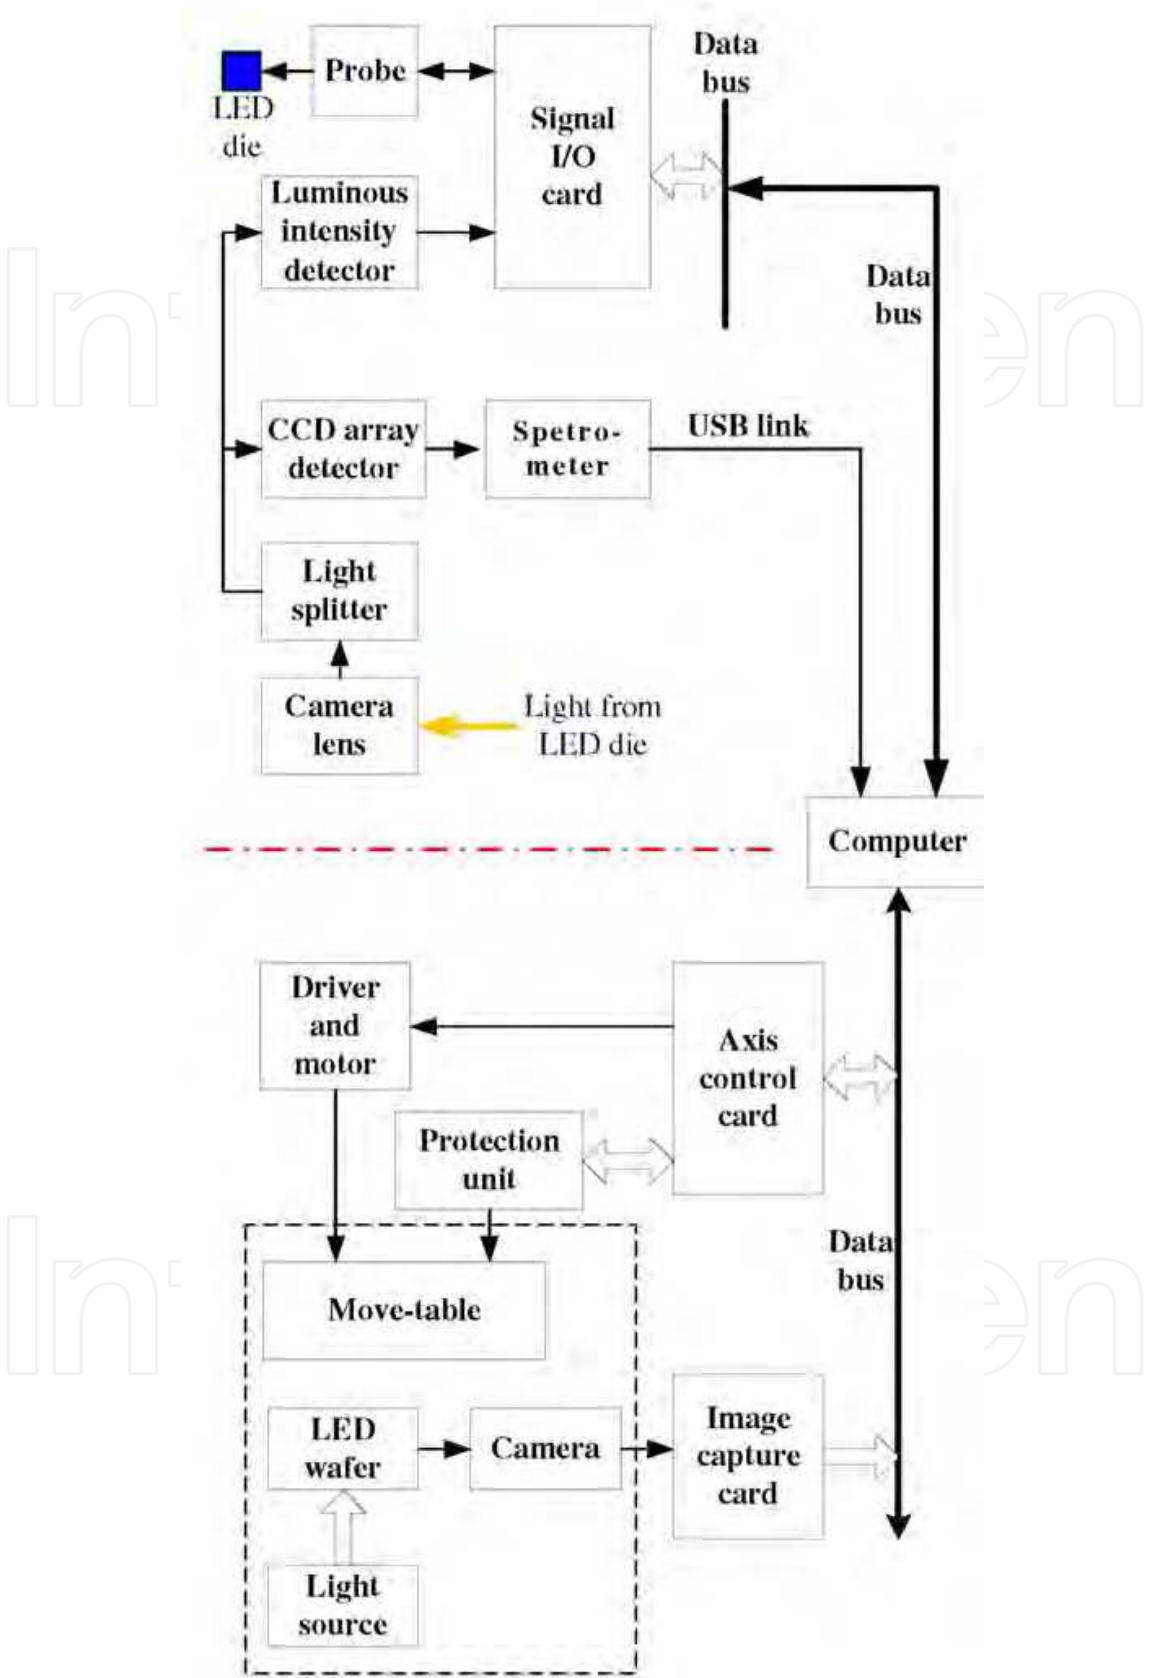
Probe
LED die
Signal I/O card
Data bus
Luminous intensity detector
Data bus
CCD array detector
Spectrometer
USB link
Light splitter
Camera lens
Light from LED die
Computer
Driver and motor
Axis control card
Protection unit
Data bus
Move-table
LED wafer
Camera
Image capture card
Light source